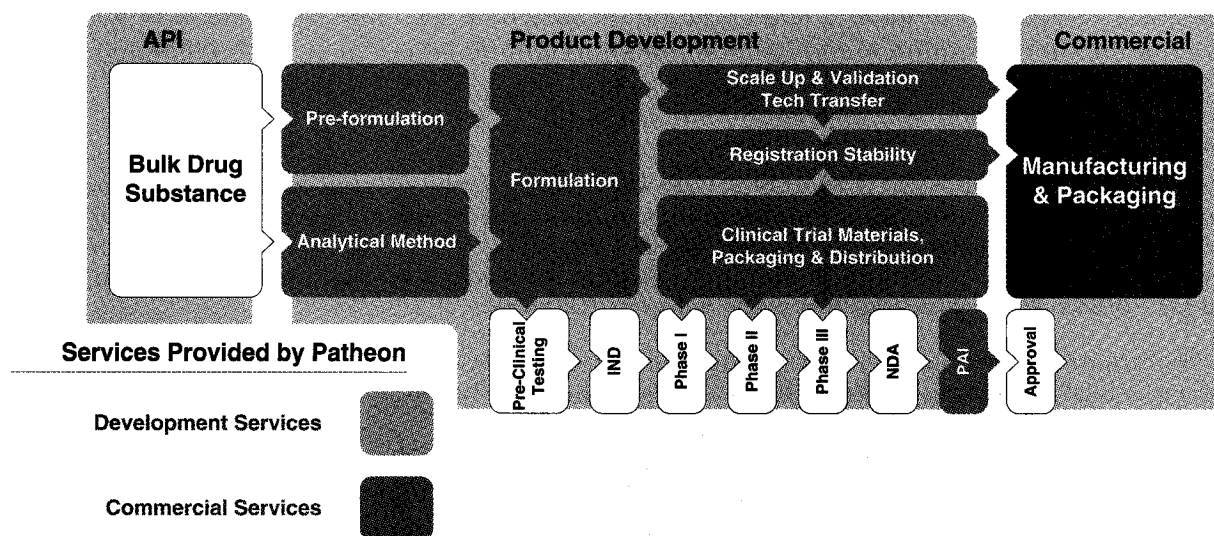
API

Product Development

Commercial

Bulk Drug Substance

Pre-formulation

Analytical Method

Formulation

Scale Up & Validation Tech Transfer

Registration Stability

Clinical Trial Materials, Packaging & Distribution

Manufacturing & Packaging

Pre-Clinical Testing

IND

Phase I

Phase II

Phase III

NDA

PAI

Approval

Services Provided by Patheon

Development Services

Commercial Services